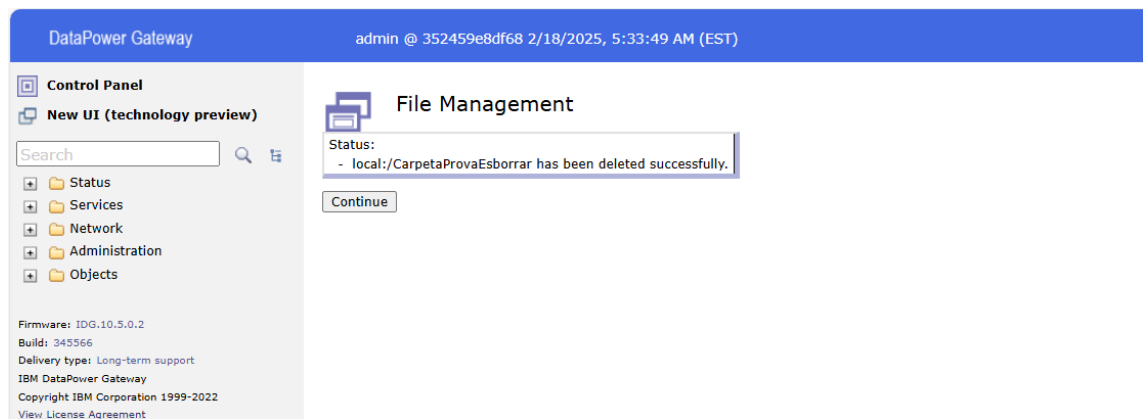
DataPower Gateway

admin @ 352459e8df68 2/18/2025, 5:33:49 AM (EST)

Control Panel

New UI (technology preview)

Search

Status

Services

Network

Administration

Objects

Firmware: IDG.10.5.0.2
Build: 345566
Delivery type: Long-term support
IBM DataPower Gateway
Copyright IBM Corporation 1999-2022
View License Agreement

File Management

Status:
- local:/CarpetaProvaEsborrar has been deleted successfully.

Continue